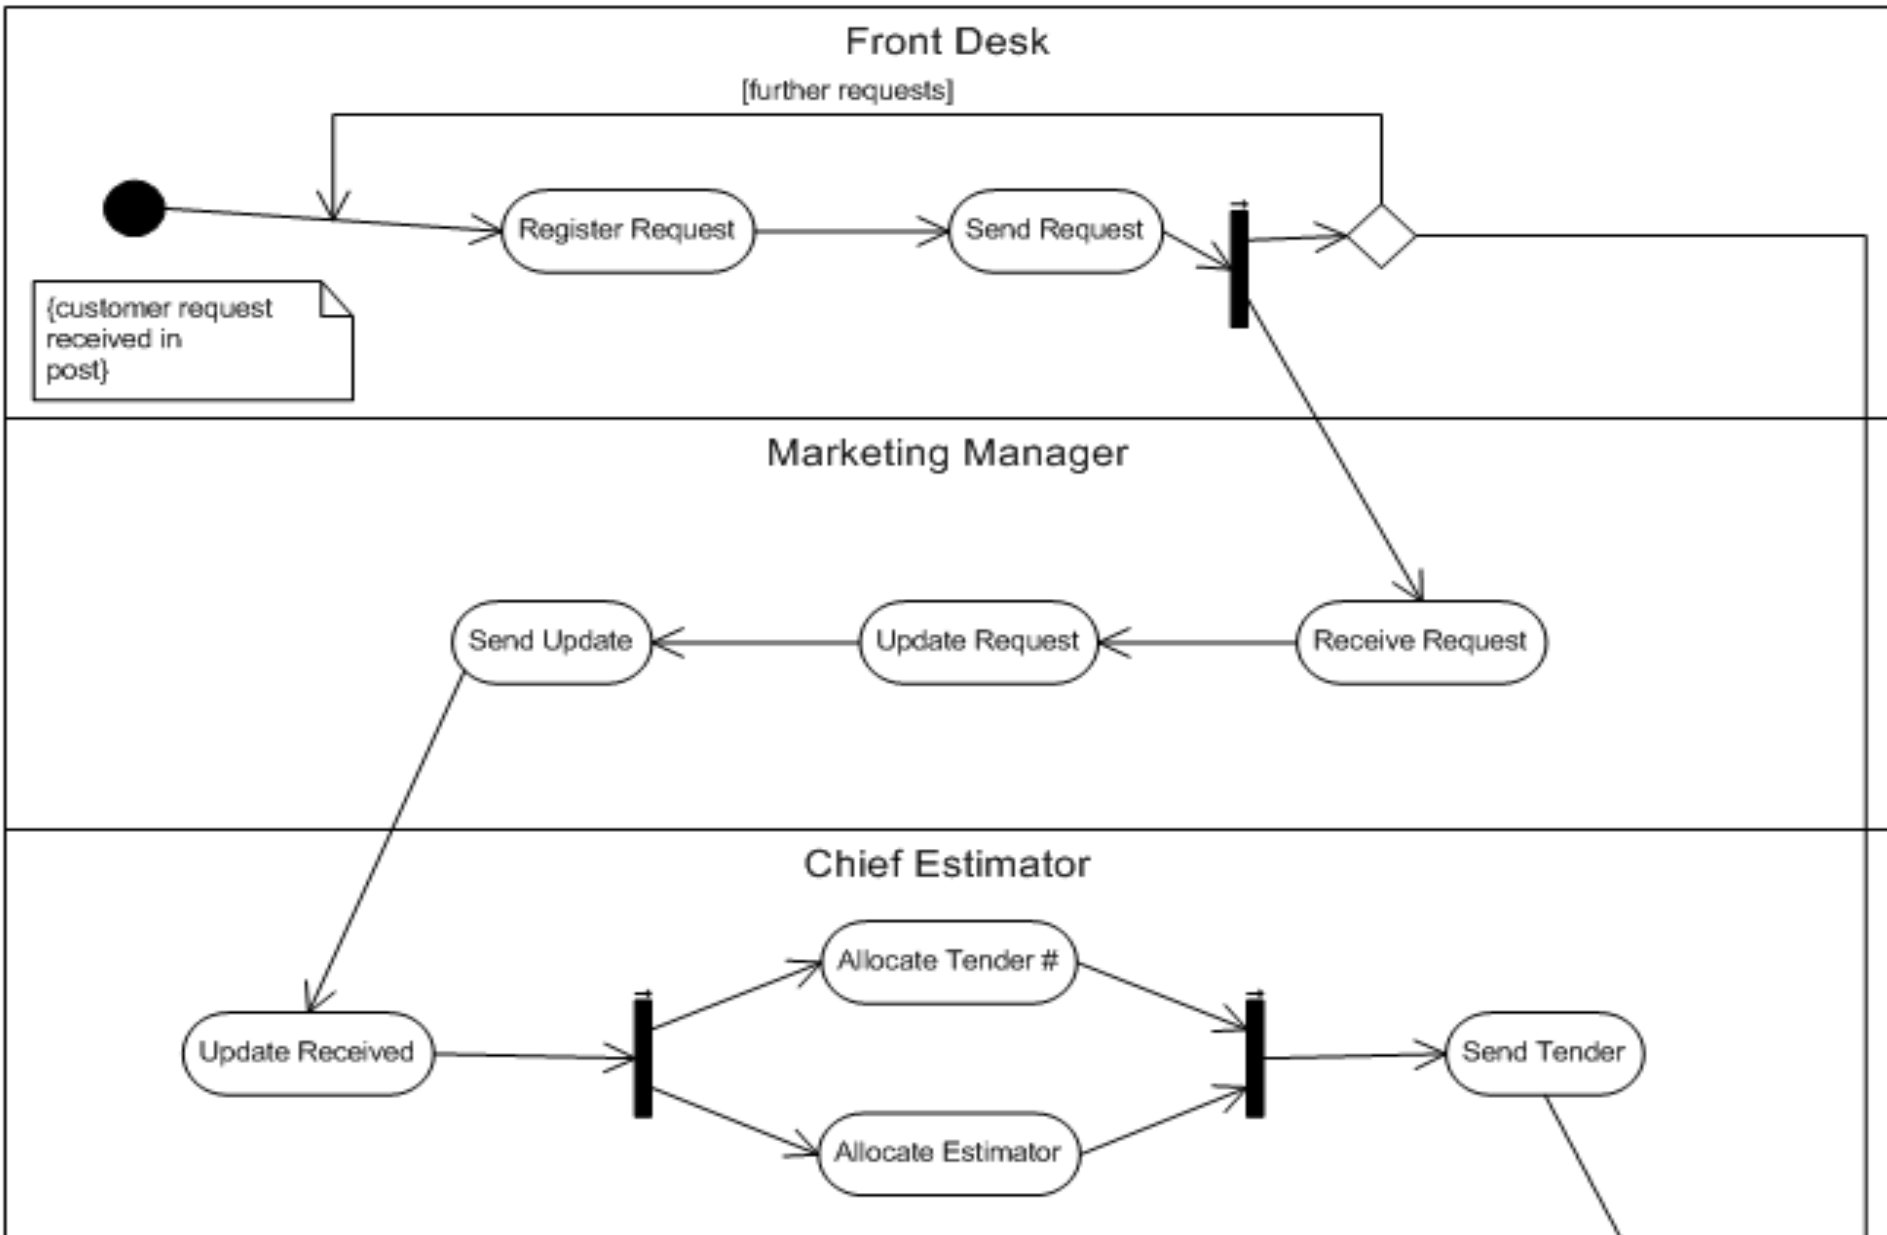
Front Desk

[further requests]

Register Request

Send Request

{customer request received in post}

Marketing Manager

Send Update

Update Request

Receive Request

Chief Estimator

Allocate Tender #

Update Received

Send Tender

Allocate Estimator